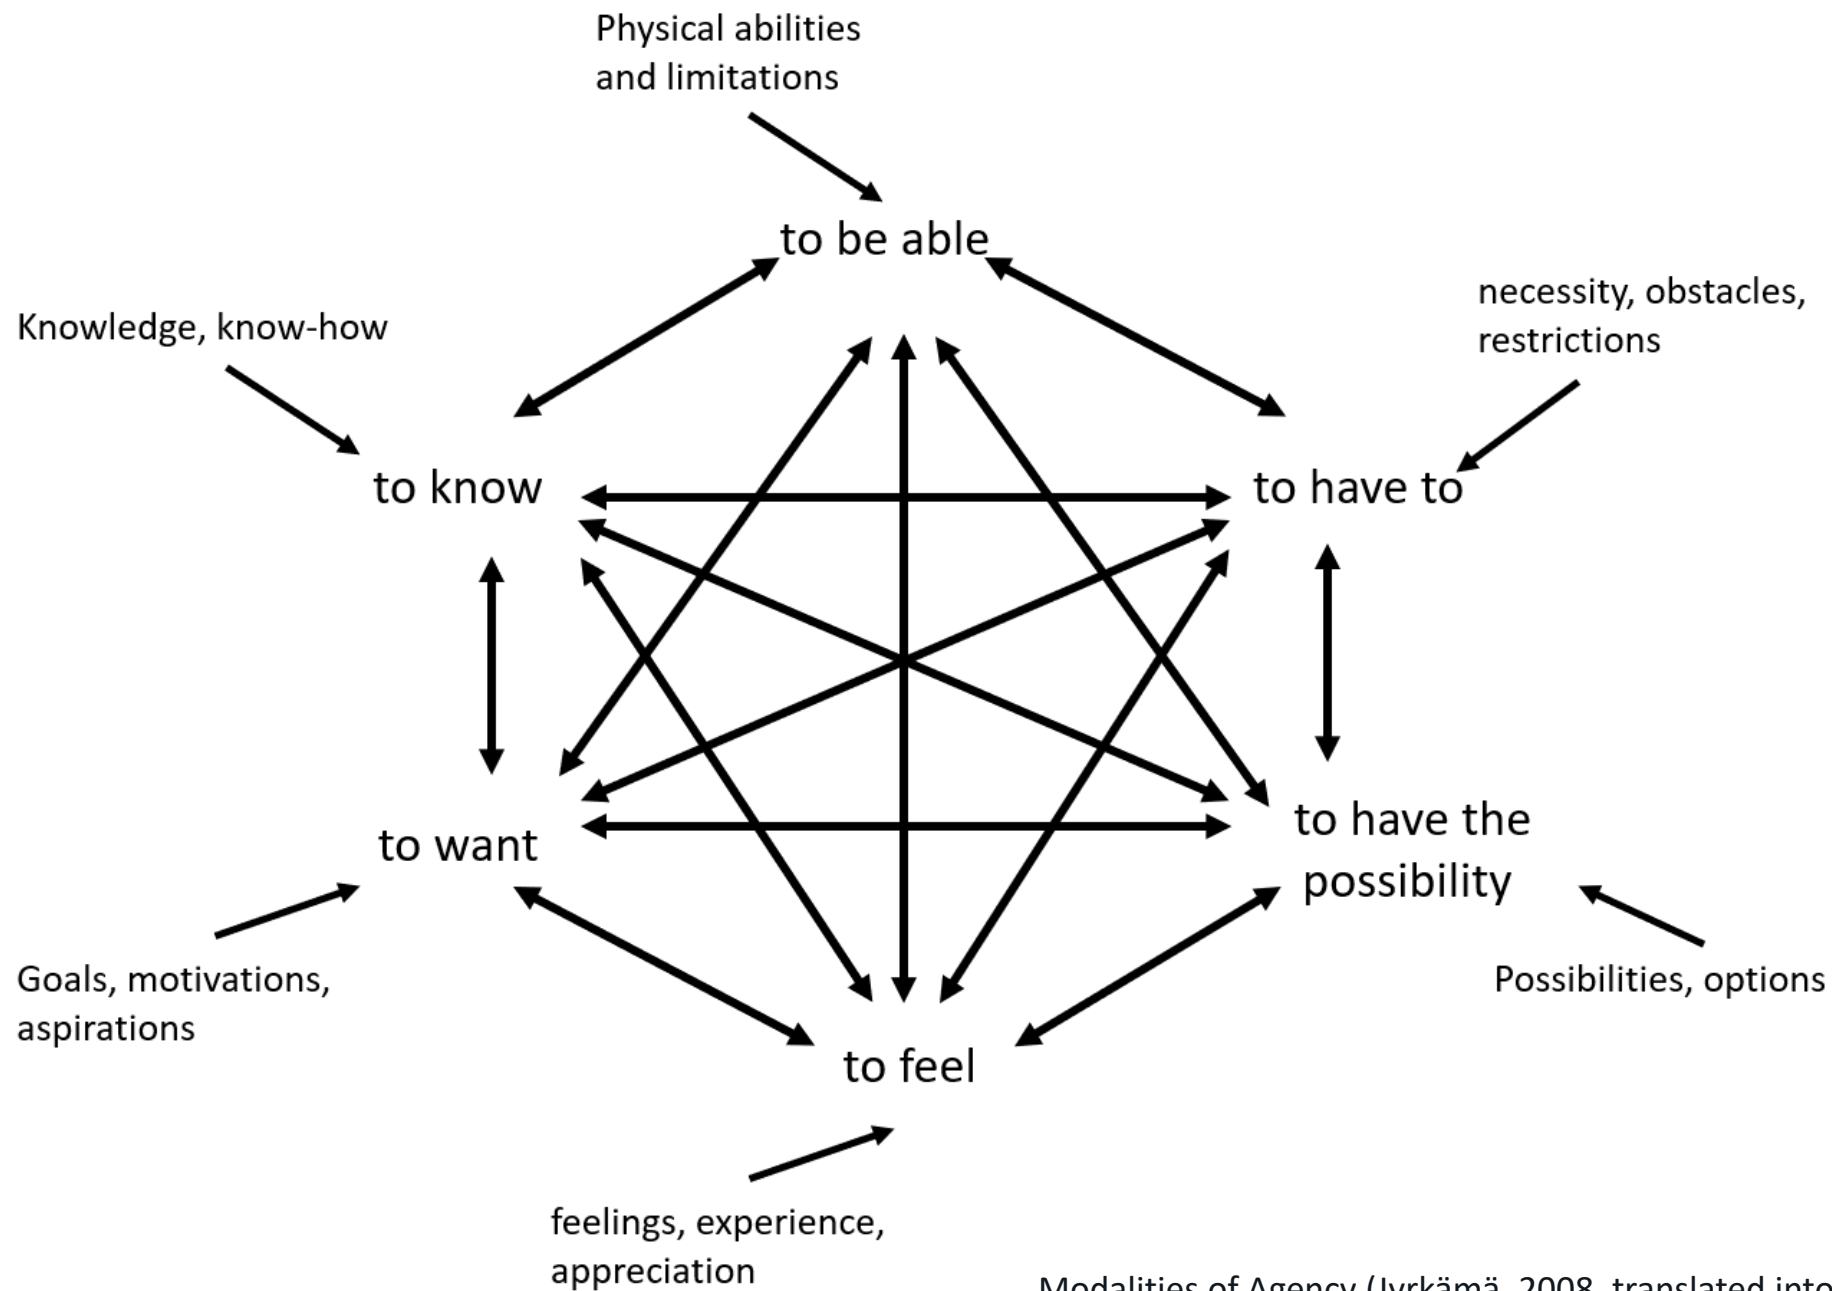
Physical abilities and limitations

to be able

Knowledge, know-how

necessity, obstacles, restrictions

to know

to have to

to want

to have the possibility

Goals, motivations, aspirations

Possibilities, options

to feel

feelings, experience, appreciation

Modalities of Agency (Jyrkämä, 2008, translated into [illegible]